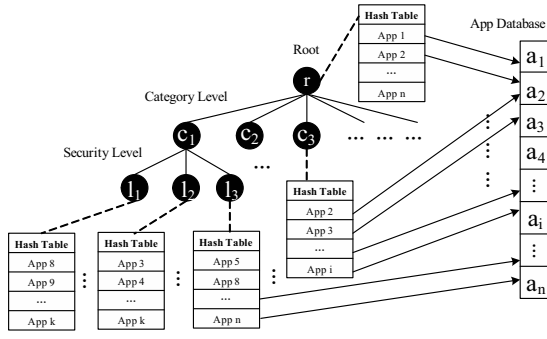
Hash Table

App 1

App 2

...

App n

App Database

Root

r

Category Level

$c_1$

$c_2$

$c_3$

... ... ...

Security Level

$l_1$

$l_2$

$l_3$

...

Hash Table

App 2

App 3

...

App i

$a_1$

$a_2$

$a_3$

$a_4$

$\vdots$

$a_i$

$\vdots$

$a_n$

Hash Table

App 8

App 9

...

App k

Hash Table

App 3

App 4

...

App k

Hash Table

App 5

App 8

...

App n